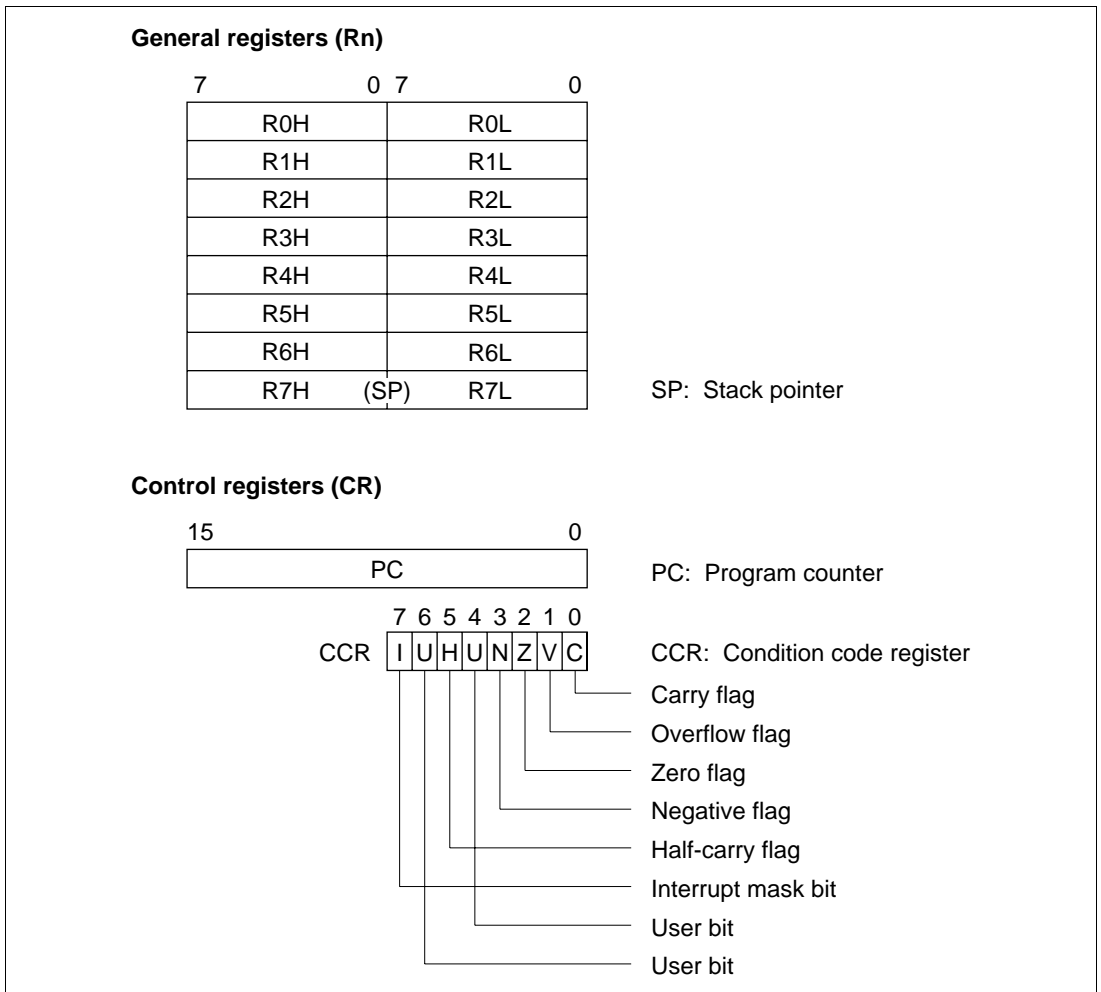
**General registers (Rn)**

| 7 0 | 7 0 |
|---|---|
| R0H | R0L |
| R1H | R1L |
| R2H | R2L |
| R3H | R3L |
| R4H | R4L |
| R5H | R5L |
| R6H | R6L |
| R7H (SP) | R7L |

SP: Stack pointer

**Control registers (CR)**

15 0

PC

PC: Program counter

7 6 5 4 3 2 1 0

CCR I U H U N Z V C

CCR: Condition code register

Carry flag

Overflow flag

Zero flag

Negative flag

Half-carry flag

Interrupt mask bit

User bit

User bit